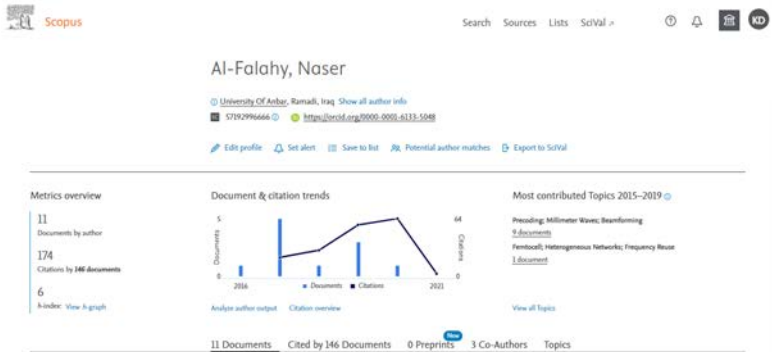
Scopus

Search Sources Lists SciVal ↗

KD

Al-Falahy, Naser

University Of Anbar, Ramadi, Iraq Show all author info

57192996666 https://orcid.org/0000-0001-6133-5048

Edit profile Set alert Save to list Potential author matches Export to SciVal

Metrics overview

11
Documents by author

174
Citations by 146 documents

6
h-index: View h-graph

Document & citation trends

5
Documents
0
2016
64
Citations
0
2021
Documents Citations

Analyze author output Citation overview

Most contributed Topics 2015–2019

Precoding; Millimeter Waves; Beamforming
9 documents

Femtocell; Heterogeneous Networks; Frequency Reuse
1 document

View all Topics

11 Documents Cited by 146 Documents 0 Preprints New 3 Co-Authors Topics